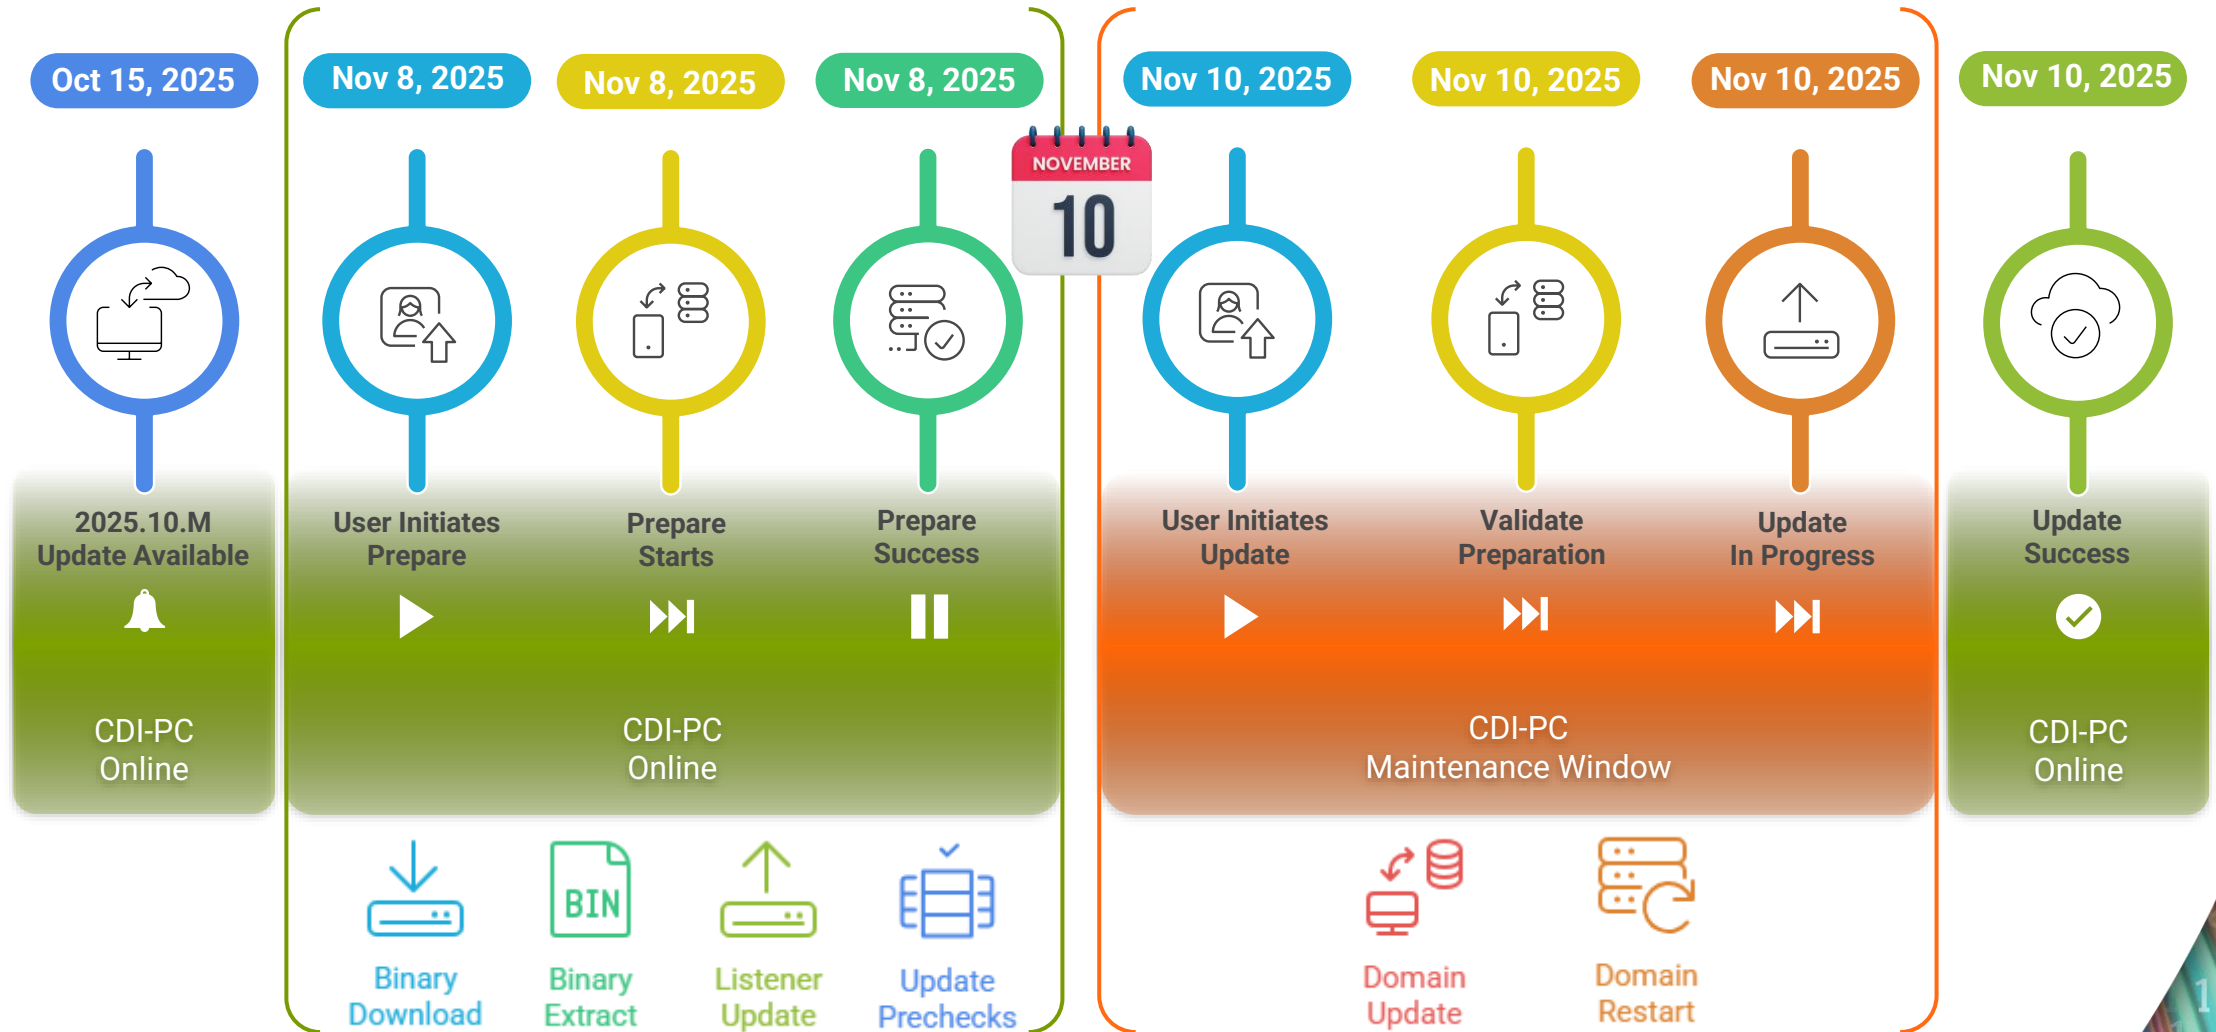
Oct 15, 2025

Nov 8, 2025

Nov 8, 2025

Nov 8, 2025

NOVEMBER
10

Nov 10, 2025

Nov 10, 2025

Nov 10, 2025

Nov 10, 2025

2025.10.M
Update Available

CDI-PC
Online

User Initiates
Prepare

Prepare
Starts

Prepare
Success

CDI-PC
Online

User Initiates
Update

Validate
Preparation

Update
In Progress

CDI-PC
Maintenance Window

Update
Success

CDI-PC
Online

BIN

Binary
Download

Binary
Extract

Listener
Update

Update
Prechecks

Domain
Update

Domain
Restart